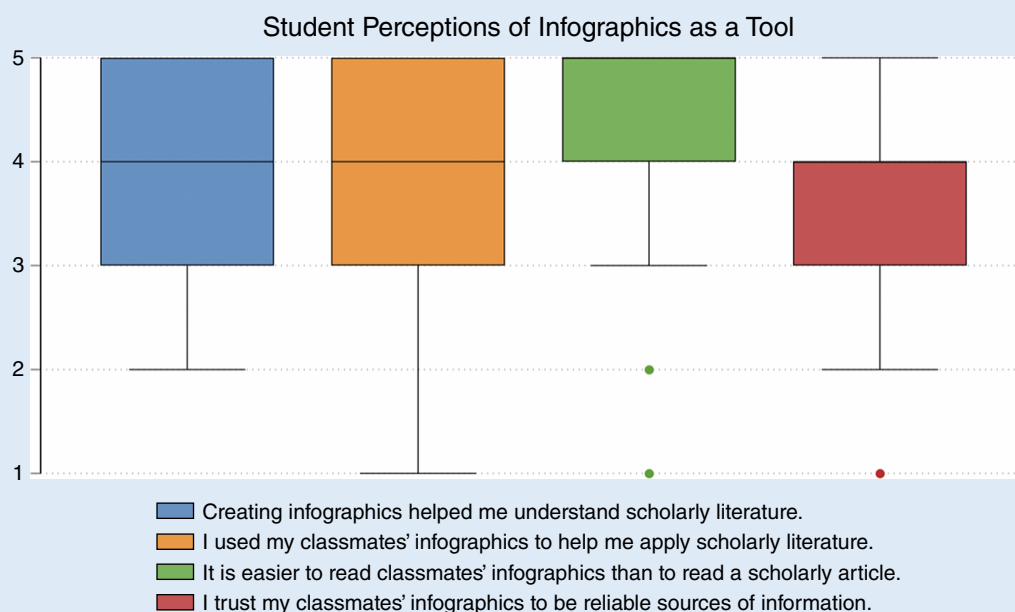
Student Perceptions of Infographics as a Tool

5
4
3
2
1

Creating infographics helped me understand scholarly literature.
I used my classmates' infographics to help me apply scholarly literature.
It is easier to read classmates' infographics than to read a scholarly article.
I trust my classmates' infographics to be reliable sources of information.